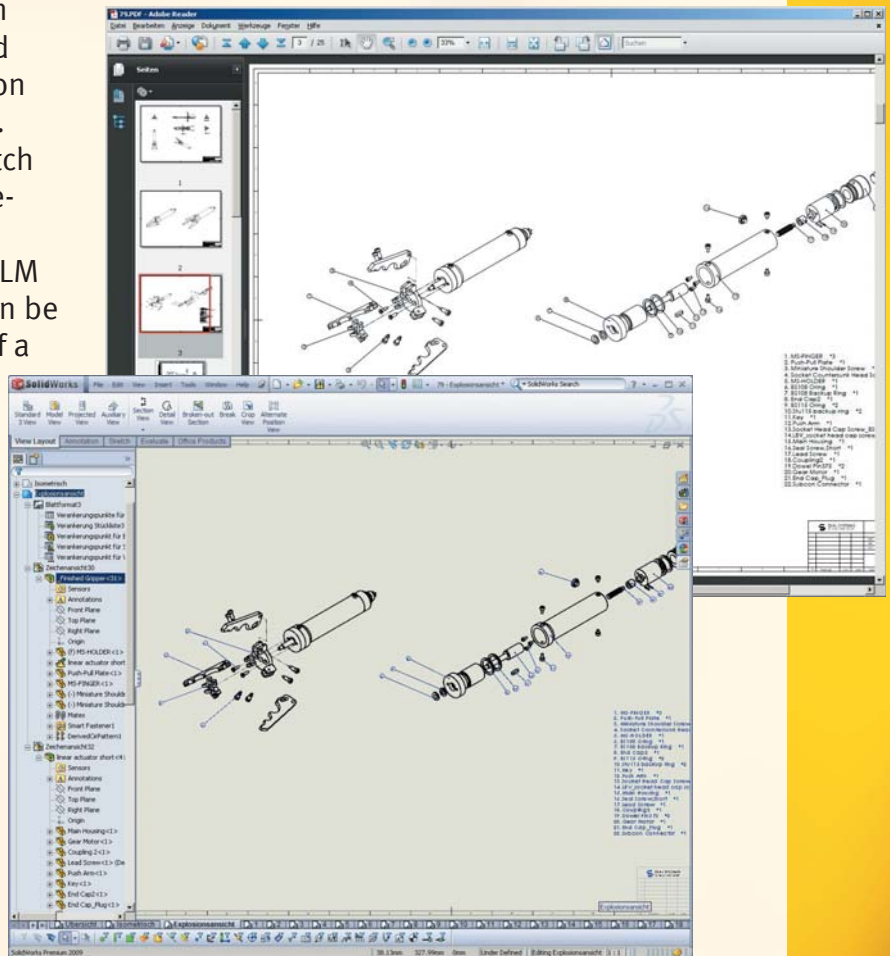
n
d
on
.
tch
e-

LM
n be
f a

7R.PDF - Adobe Reader
Datei Bearbeiten Anzeige Dokument Werkzeuge Fenster Hilfe
3 / 25
Suchen
Seiten
1
2
3

1. MS-FINGER *2
2. Push-Pull Plate *1
3. Miniature Shoulder Screw
4. Socket Countersunk Head Sc
5. MS-HOLDER *1
6. B3106 Oring *1
7. B3108 Backup Ring *1
8. End Cap2 *1
9. B3110 Oring *2
10. Shu118 backup ring *2
11. Key *1
12. Push Arm *1
13. Socket Head Cap Screw
14. LRV_socket head cap screw
15. Main Housing *1
16. Seal Screw Short *1
17. Lead Screw *1
18. Coupling2 *1
19. Dowel Pin372 *2
20. Gear Motor *1
21. End Cap_Plug *1
22. Subcon Connector *1

SolidWorks File Edit View Insert Tools Window Help
79 - Explosionsansicht
SolidWorks Search
Standard 3 View Model View Projected View Auxiliary View Section View Detail View Broken-out Section Break Crop View Alternate Position View
View Layout Annotation Sketch Evaluate Office Products
Isometrisch
Explosionsansicht
Blattformat3
Verankerungspunkte für
Verankerung Stückliste3
Verankerungspunkt für
Verankerungspunkt für
Verankerungspunkt für
Zeichenansicht30
Finished Gripper<3>
Sensors
Annotations
Front Plane
Top Plane
Right Plane
Origin
(f) MS-HOLDER<1>
linear actuator short
Push-Pull Plate<1>
MS-FINGER<1>
(-) Miniature Shoulde
(-) Miniature Shoulde
Mates
Smart Fastener1
DerivedCirPattern1
Zeichenansicht32
linear actuator short<4>
Sensors
Annotations
Front Plane
Top Plane
Right Plane
Origin
Main Housing<1>
Gear Motor<1>
Coupling 2<1>
Lead Screw<1>
Push Arm<1>
Key<1>
End Cap2<1>
End Cap_Plug<1>

Explosionsansicht
Übersicht Isometrisch Explosionsansicht
SolidWorks Premium 2009 38.13mm 327.99mm 0mm Under Defined Editing Explosionsansicht 1:1